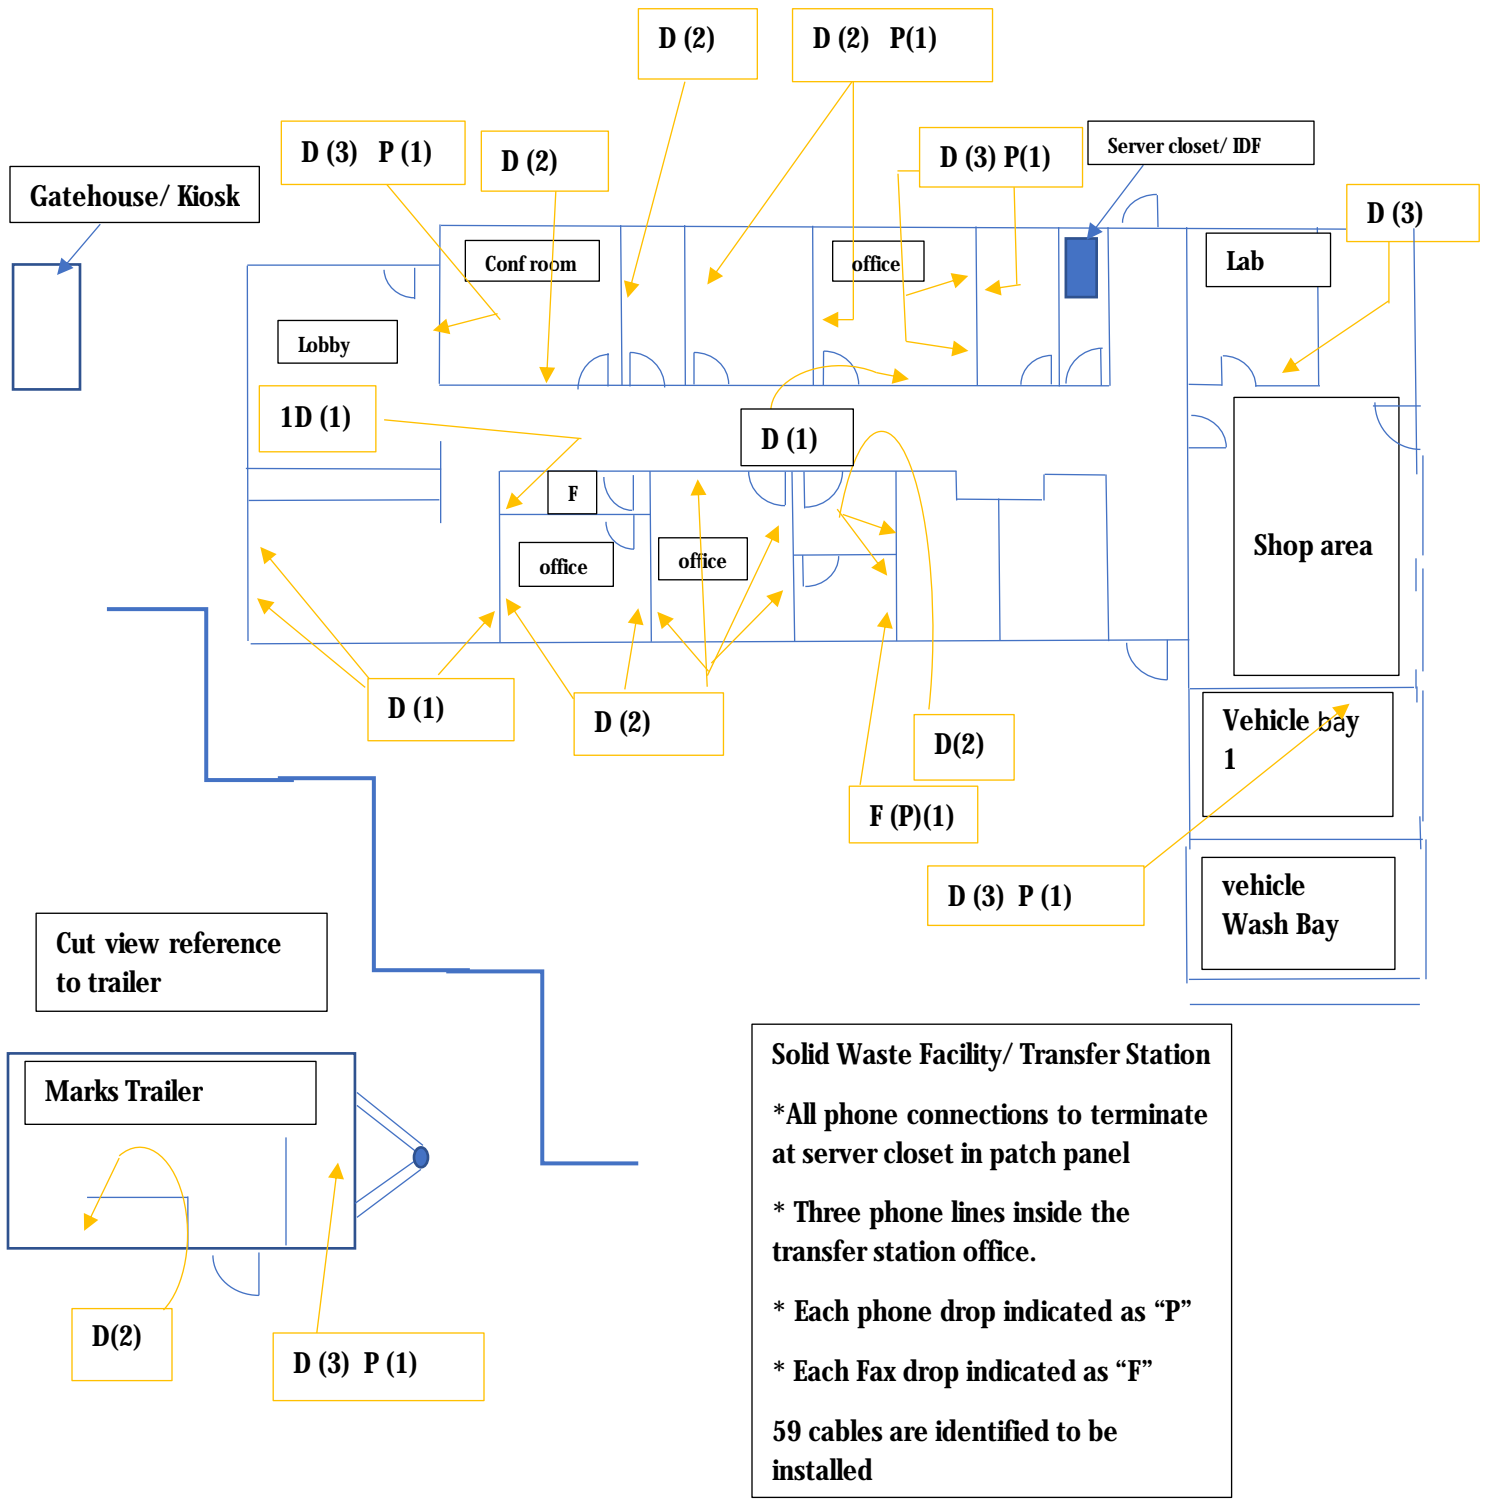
D (2)

D (2) P(1)

D (3) P (1)

D (2)

D (3) P(1)

Server closet/ IDF

Gatehouse/ Kiosk

D (3)

Conf room

office

Lab

Lobby

1D (1)

D (1)

F

office

office

Shop area

D (1)

D (2)

D(2)

Vehicle bay 1

F (P)(1)

D (3) P (1)

vehicle Wash Bay

Cut view reference to trailer

Marks Trailer

D(2)

D (3) P (1)

Solid Waste Facility/ Transfer Station

*All phone connections to terminate at server closet in patch panel

* Three phone lines inside the transfer station office.

* Each phone drop indicated as "P"

* Each Fax drop indicated as "F"

59 cables are identified to be installed